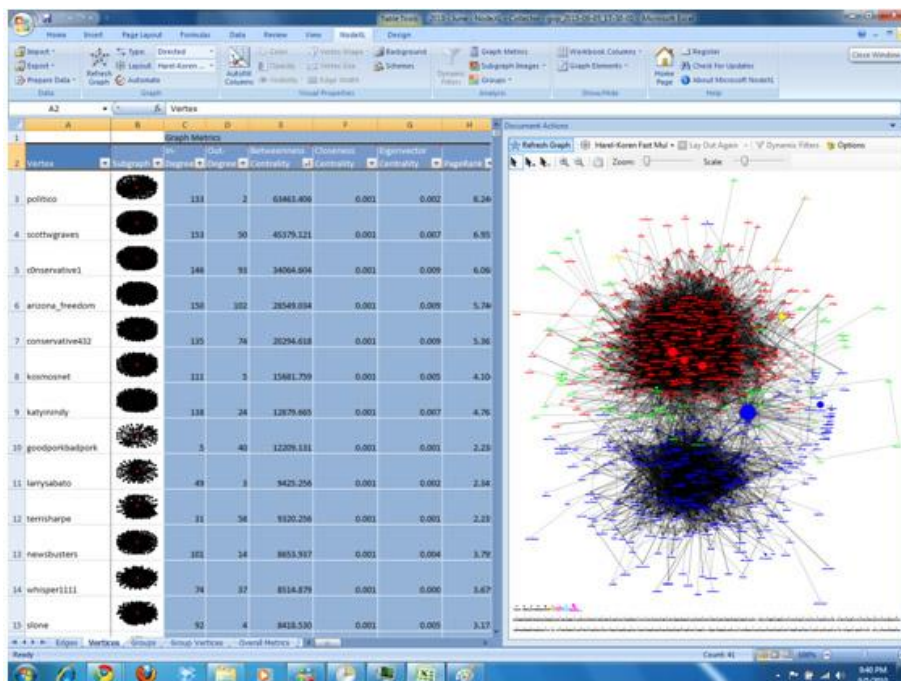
Home Insert Page Layout Formulas Data Review View NodeXL Design

Import Export Prepare Data Data
Refresh Graph Type: Directed Layout: Harel-Koren Automate Graph
Autofill Columns
Visual Properties
Background Schemes
Dynamic Filters
Graph Metrics Subgraph Images Groups Analysis
Workbook Columns Graph Elements Show/Hide
Home Page
Register Check For Updates About Microsoft NodeXL Help
Close Window

A2 Vertex

| | A | B | C | D | E | F | G | H |
|---|---|---|---|---|---|---|---|---|
| 1 | | Graph Metrics | | | | | | |
| 2 | Vertex | Subgraph | In-Degree | Out-Degree | Betweenness Centrality | Closeness Centrality | Eigenvector Centrality | PageRank |
| 3 | politico | | 133 | 2 | 63463.406 | 0.001 | 0.002 | 6.24 |
| 4 | scotthwgraves | | 153 | 50 | 45379.121 | 0.001 | 0.007 | 6.95 |
| 5 | c0nservative1 | | 146 | 93 | 34064.604 | 0.001 | 0.009 | 6.06 |
| 6 | arizona_freedom | | 150 | 102 | 28549.034 | 0.001 | 0.009 | 5.74 |
| 7 | conservative432 | | 135 | 74 | 20294.618 | 0.001 | 0.009 | 5.36 |
| 8 | kosmosnet | | 111 | 3 | 15681.759 | 0.001 | 0.005 | 4.10 |
| 9 | katyinindy | | 118 | 24 | 12879.665 | 0.001 | 0.007 | 4.76 |
| 10 | goodporkbadpork | | 5 | 40 | 12209.131 | 0.001 | 0.001 | 2.23 |
| 11 | larrysabato | | 49 | 3 | 9425.256 | 0.001 | 0.002 | 2.34 |
| 12 | terrisharpe | | 31 | 58 | 9320.256 | 0.001 | 0.001 | 2.23 |
| 13 | newsbusters | | 101 | 14 | 8653.937 | 0.001 | 0.004 | 3.79 |
| 14 | whisper1111 | | 74 | 37 | 8514.879 | 0.001 | 0.000 | 3.67 |
| 15 | slone | | 92 | 4 | 8418.530 | 0.001 | 0.005 | 3.17 |

Edges Vertices Groups Group Vertices Overall Metrics

Document Actions
Refresh Graph Harel-Koren Fast Mul Lay Out Again Dynamic Filters Options
Zoom: Scale:

Ready Count: 41 100%
9:40 PM